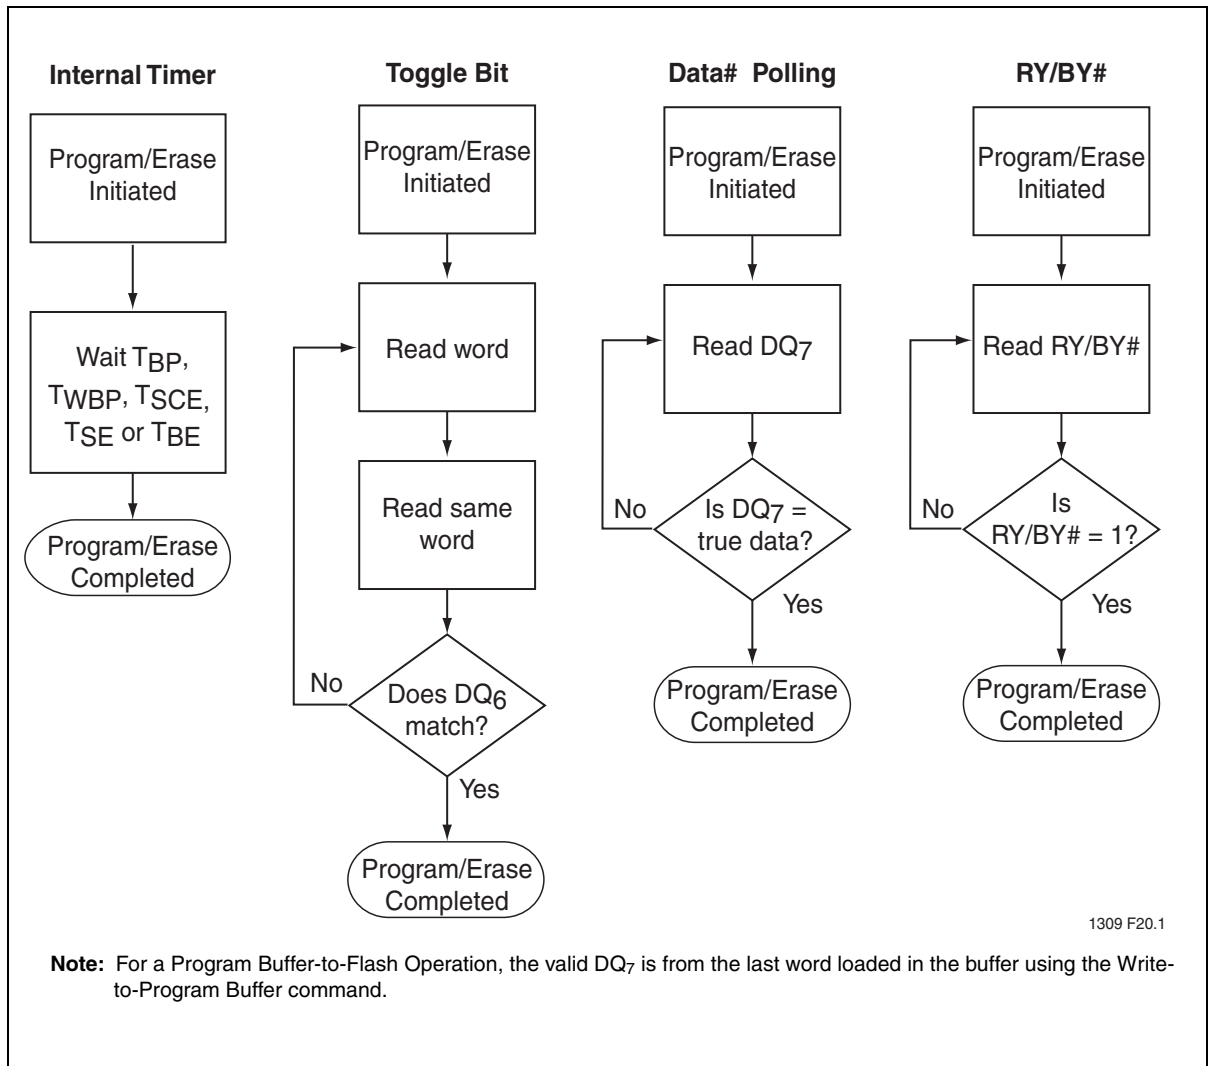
Internal Timer

Program/Erase Initiated

Wait $T_{BP}$, $T_{WBP}$, $T_{SCE}$, $T_{SE}$ or $T_{BE}$

Program/Erase Completed

Toggle Bit

Program/Erase Initiated

Read word

Read same word

Does $DQ_6$ match?

No

Yes

Program/Erase Completed

Data# Polling

Program/Erase Initiated

Read $DQ_7$

Is $DQ_7$ = true data?

No

Yes

Program/Erase Completed

RY/BY#

Program/Erase Initiated

Read RY/BY#

Is RY/BY# = 1?

No

Yes

Program/Erase Completed

1309 F20.1

**Note:** For a Program Buffer-to-Flash Operation, the valid $DQ_7$ is from the last word loaded in the buffer using the Write-to-Program Buffer command.